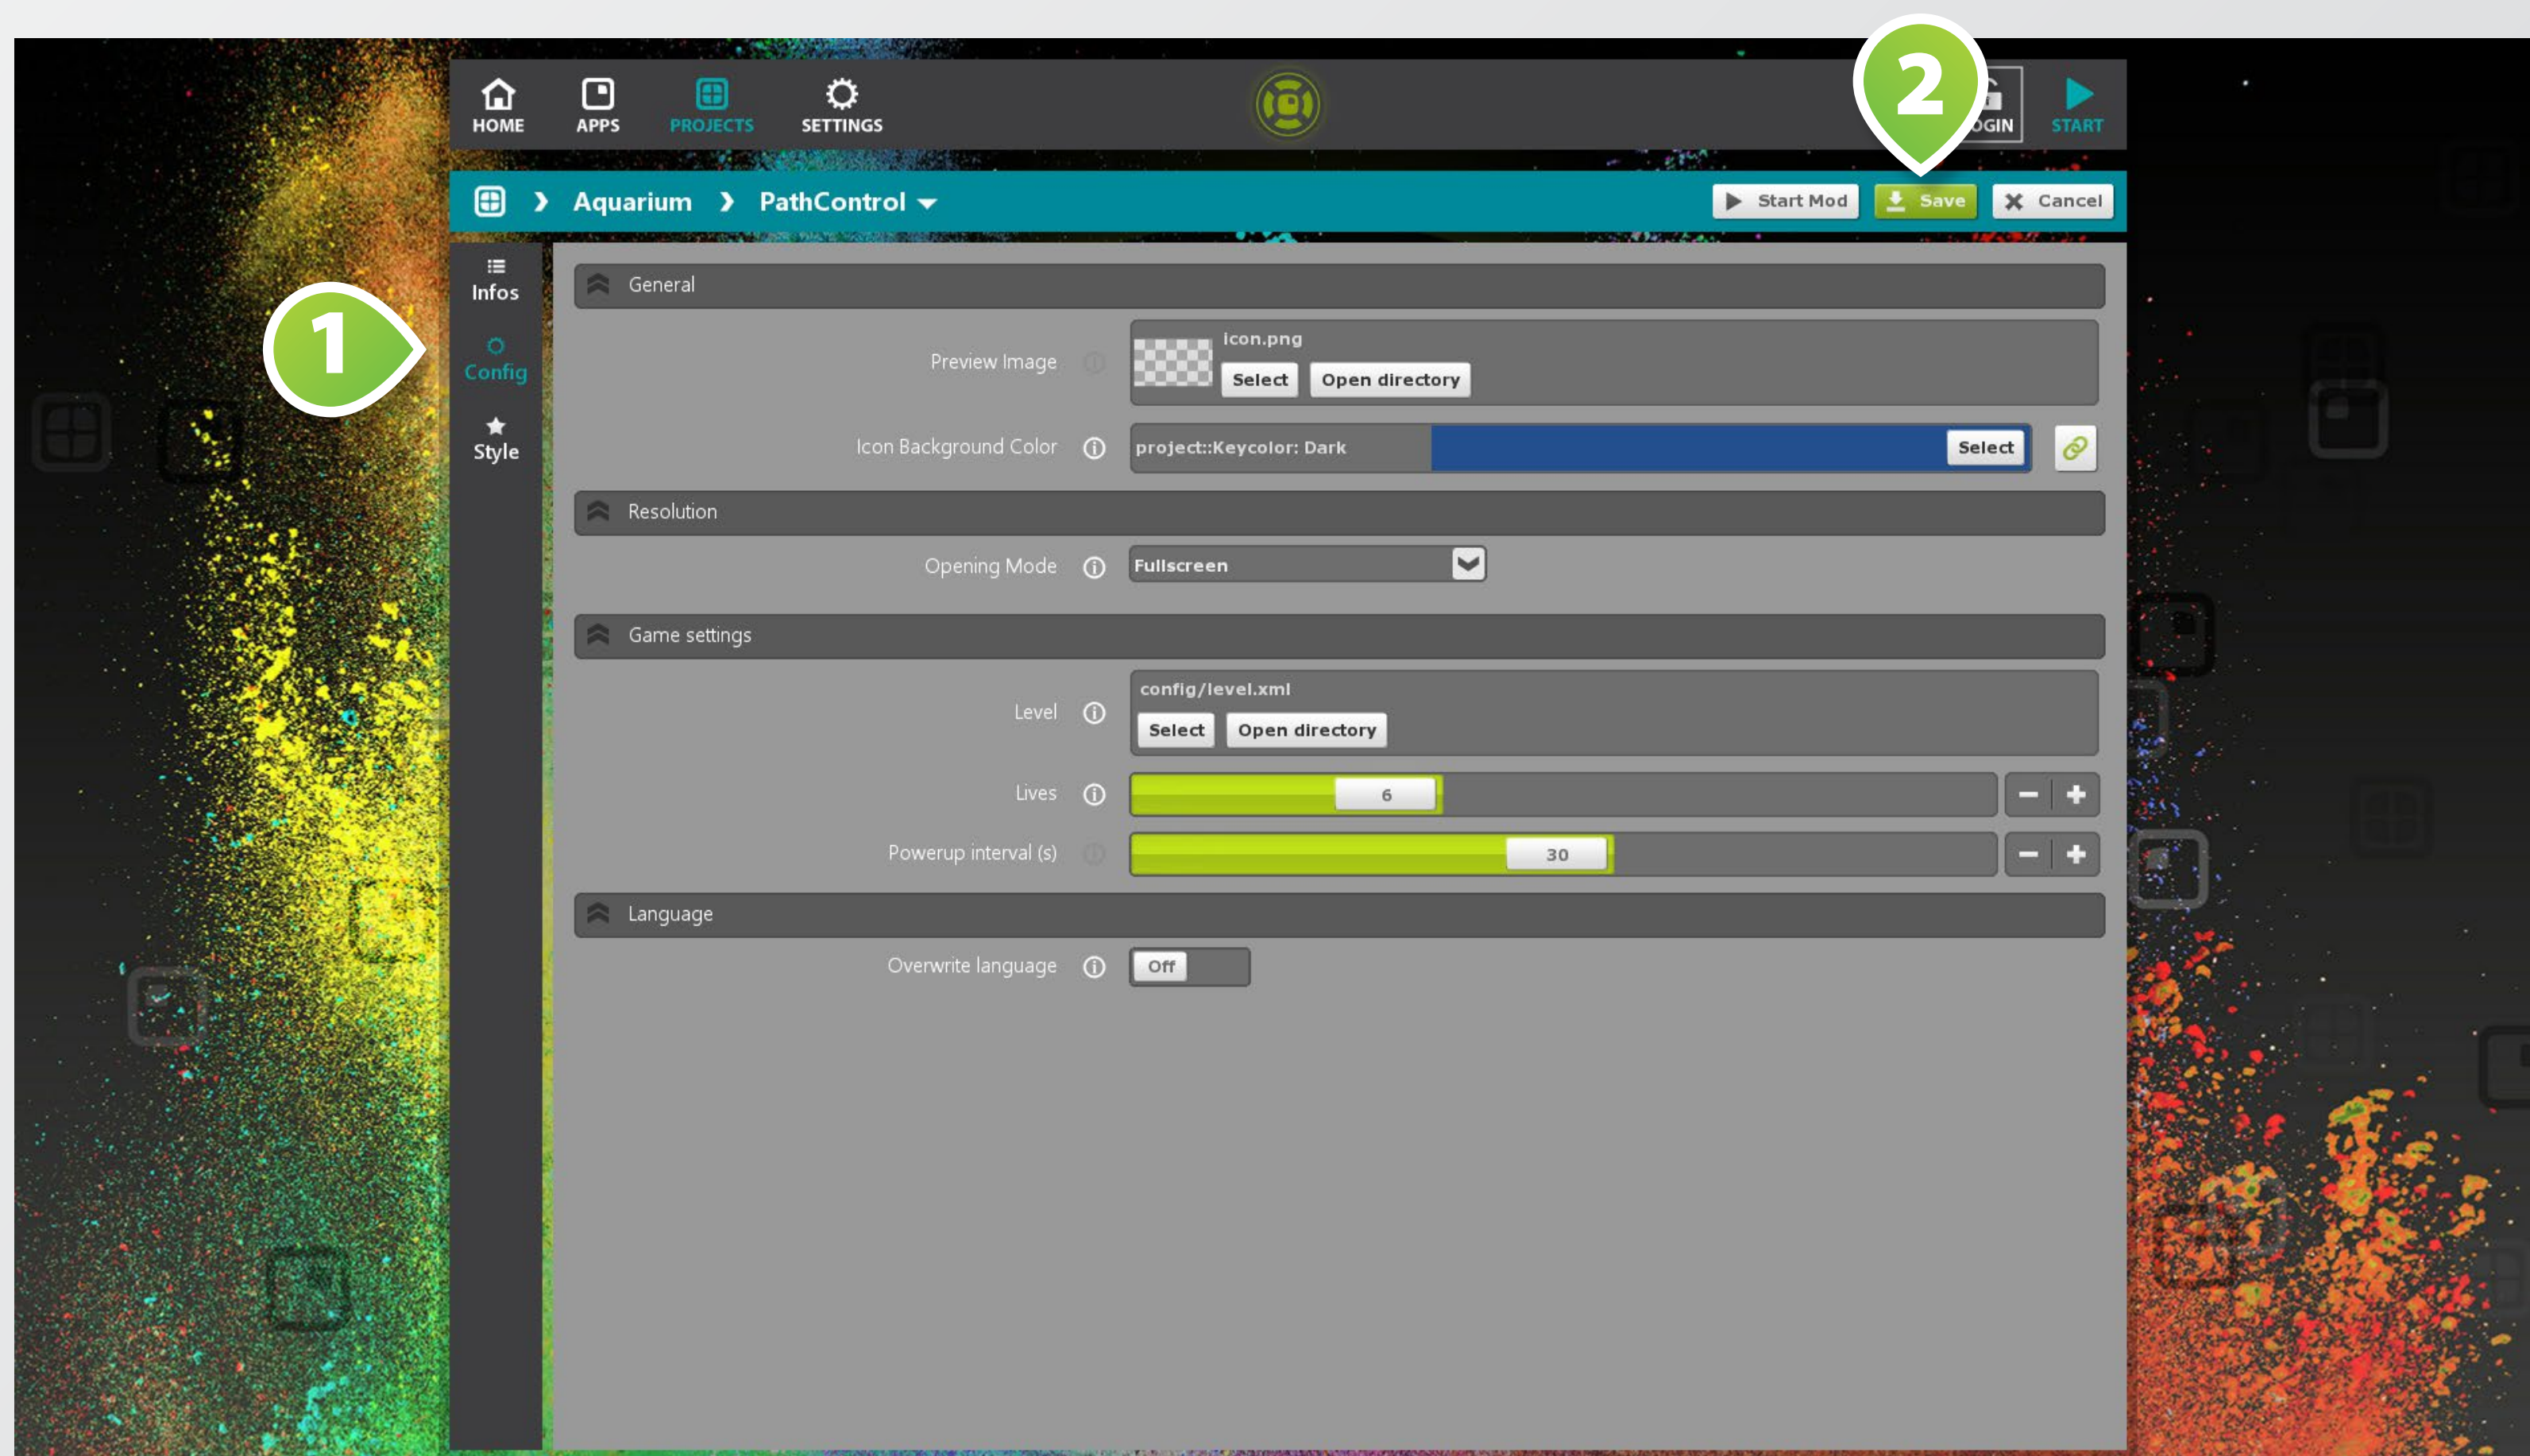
HOME APPS PROJECTS SETTINGS

2

OGIN START

Aquarium › PathControl

Start Mod Save Cancel

Infos

1

Config

Style

General

Preview Image

icon.png

Select Open directory

Icon Background Color

project::Keycolor: Dark

Select

Resolution

Opening Mode

Fullscreen

Game settings

Level

config/level.xml

Select Open directory

Lives

6

Powerup interval (s)

30

Language

Overwrite language

Off